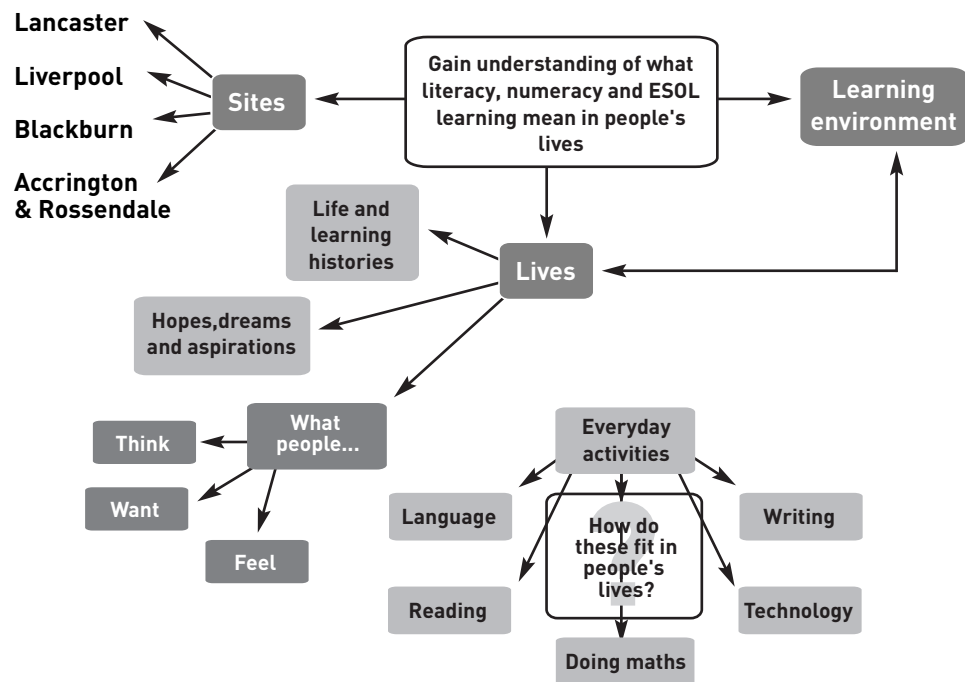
Gain understanding of what literacy, numeracy and ESOL learning mean in people's lives

Sites

Lancaster

Liverpool

Blackburn

Accrington & Rossendale

Learning environment

Lives

Life and learning histories

Hopes,dreams and aspirations

What people...

Think

Want

Feel

Everyday activities

How do these fit in people's lives?

Language

Writing

Reading

Technology

Doing maths